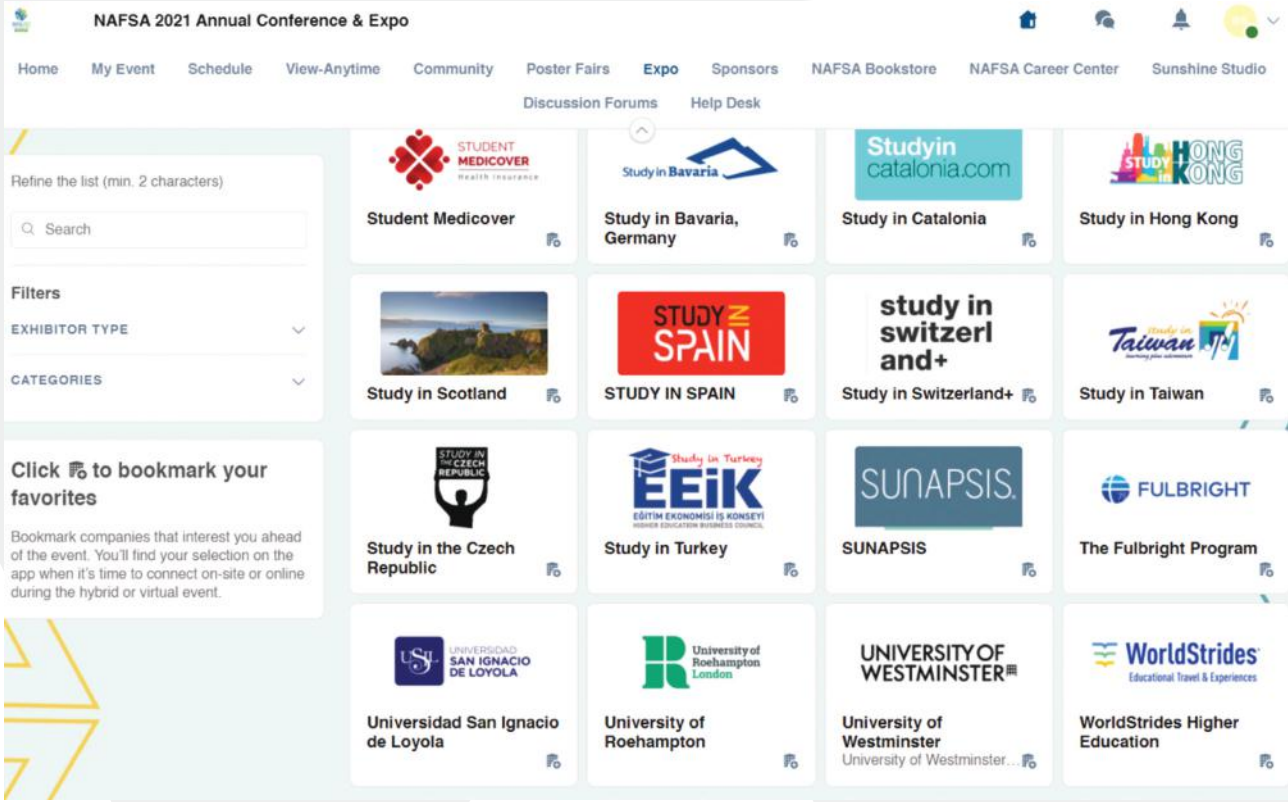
NAFSA 2021 Annual Conference & Expo

Home My Event Schedule View-Anytime Community Poster Fairs Expo Sponsors NAFSA Bookstore NAFSA Career Center Sunshine Studio Discussion Forums Help Desk

Refine the list (min. 2 characters)

Search

Filters

EXHIBITOR TYPE

CATEGORIES

Click to bookmark your favorites

Bookmark companies that interest you ahead of the event. You'll find your selection on the app when it's time to connect on-site or online during the hybrid or virtual event.

STUDENT MEDICOVER Health Insurance

Student Medicover

Study in Bavaria

Study in Bavaria, Germany

Studyin catalonia.com

Study in Catalonia

STUDY in HONG KONG

Study in Hong Kong

Study in Scotland

STUDY IN SPAIN

STUDY IN SPAIN

study in switzerl and+

Study in Switzerland+

Study in Taiwan

Study in Taiwan

STUDY IN THE CZECH REPUBLIC

Study in the Czech Republic

Study in Turkey EEiK EĞİTİM EKONOMİSİ İŞ KONSEYİ HIGHER EDUCATION BUSINESS COUNCIL

Study in Turkey

SUNAPSIS.

SUNAPSIS

FULBRIGHT

The Fulbright Program

USIL UNIVERSIDAD SAN IGNACIO DE LOYOLA

Universidad San Ignacio de Loyola

University of Roehampton London

University of Roehampton

UNIVERSITY OF WESTMINSTER

University of Westminster
University of Westminster…

WorldStrides Educational Travel & Experiences

WorldStrides Higher Education